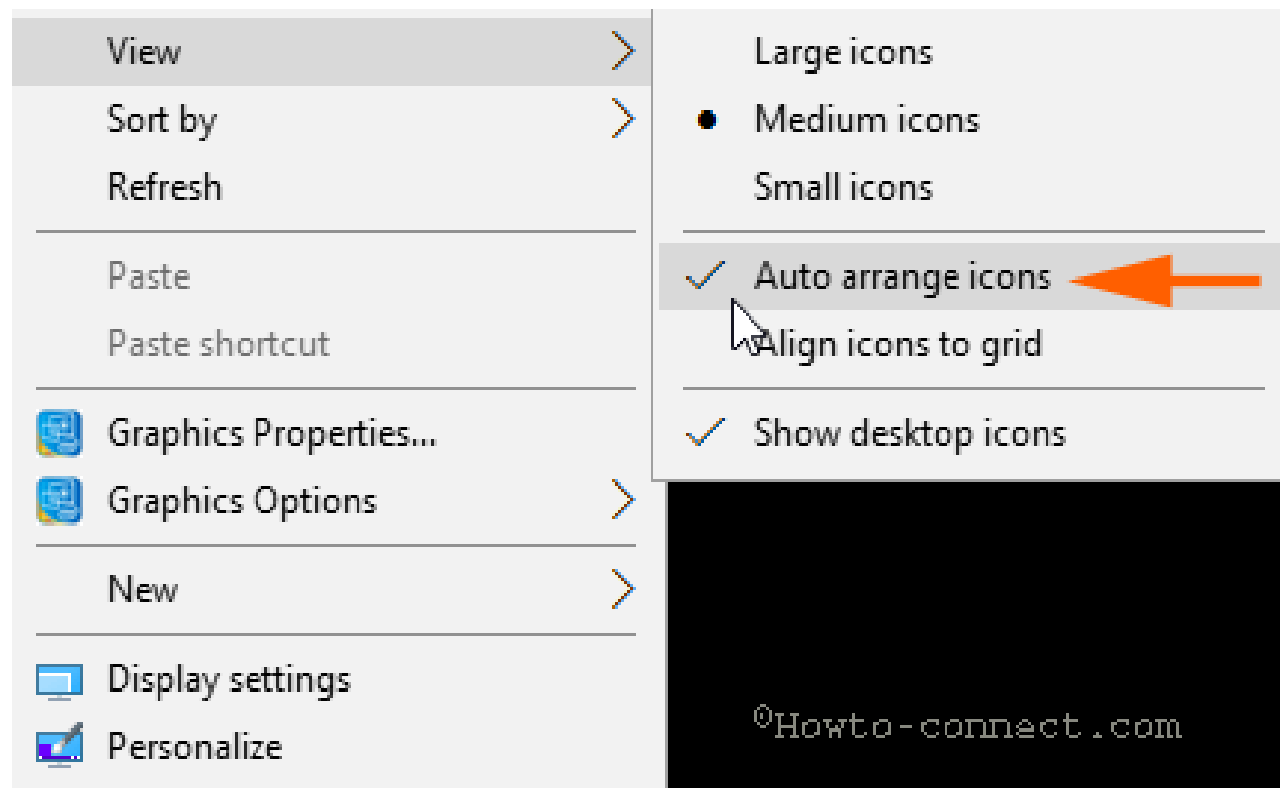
View
Sort by
Refresh
Paste
Paste shortcut
Graphics Properties...
Graphics Options
New
Display settings
Personalize

Large icons
Medium icons
Small icons
Auto arrange icons
Align icons to grid
Show desktop icons

©Howto-connect.com